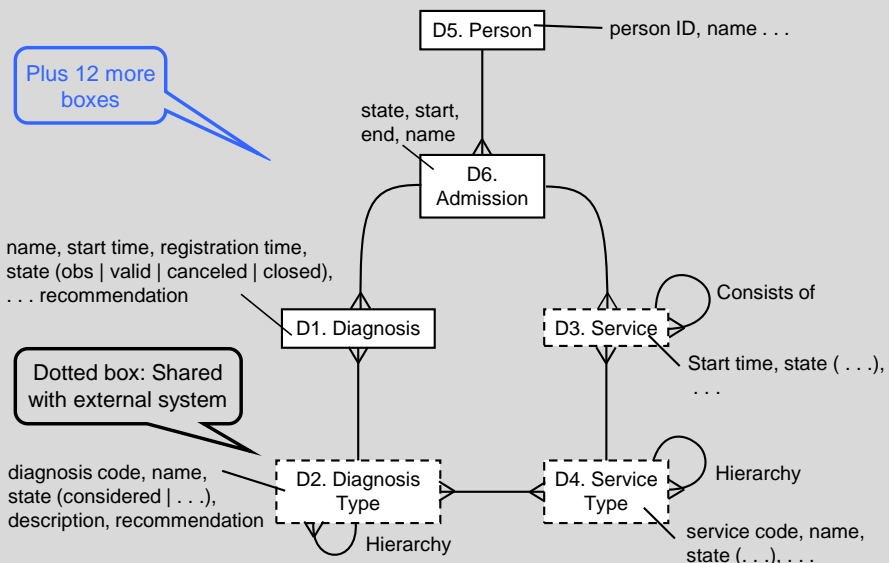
D5. Person

person ID, name . . .

Plus 12 more boxes

state, start, end, name

D6. Admission

name, start time, registration time, state (obs | valid | canceled | closed), . . . recommendation

D1. Diagnosis

D3. Service

Consists of

Start time, state ( . . .), . . .

Dotted box: Shared with external system

diagnosis code, name, state (considered | . . .), description, recommendation

D2. Diagnosis Type

Hierarchy

D4. Service Type

Hierarchy

service code, name, state (. . .), . . .